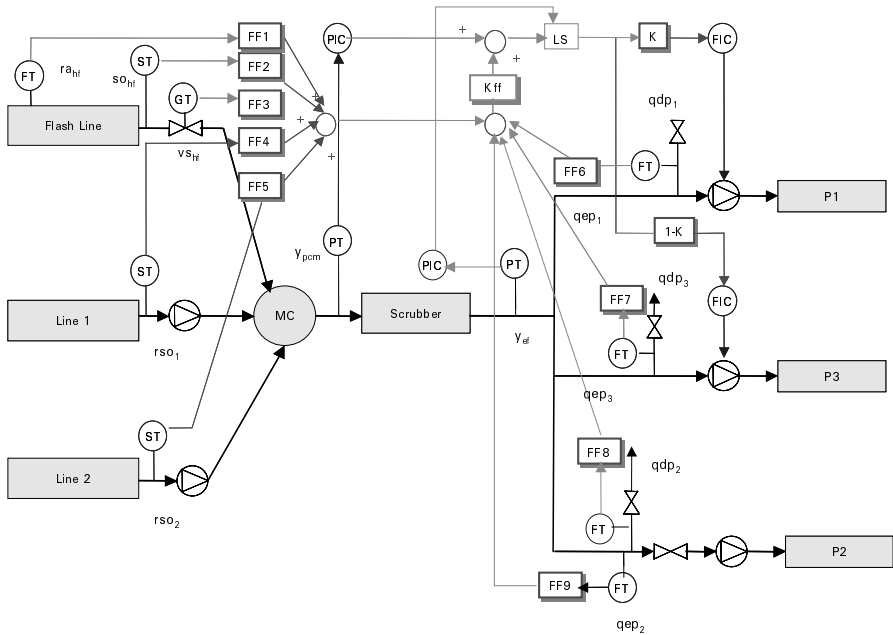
FT
$ra_{hf}$
ST
$so_{hf}$
GT
Flash Line
$vs_{hf}$
FF1
FF2
FF3
FF4
FF5
+
+
+
PIC
+
+
LS
K
FIC
+
Kff
$qdp_1$
FF6
FT
P1
$qep_1$
1-K
ST
$y_{pcm}$
PT
PIC
PT
$qdp_3$
FF7
FIC
Line 1
MC
Scrubber
$y_{ef}$
FT
$rso_1$
P3
$qep_3$
ST
FF8
$qdp_2$
Line 2
$rso_2$
FT
P2
FF9
FT
$qep_2$